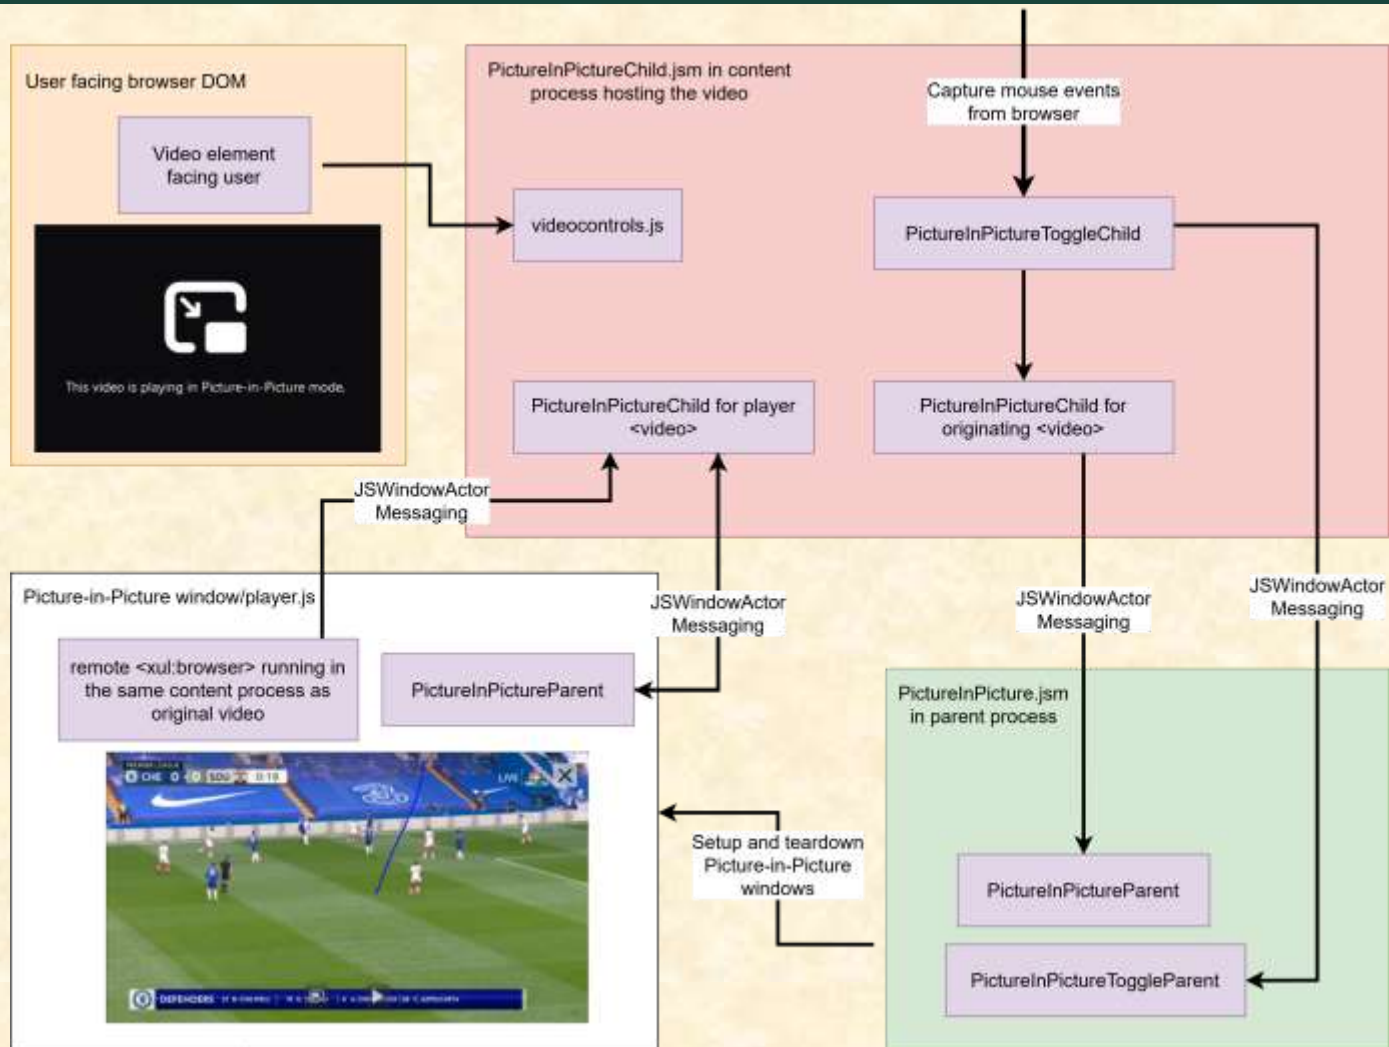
User facing browser DOM

Video element facing user

This video is playing in Picture-in-Picture mode.

PictureInPictureChild.jsm in content process hosting the video

Capture mouse events from browser

videocontrols.js

PictureInPictureToggleChild

PictureInPictureChild for player <video>

PictureInPictureChild for originating <video>

JSWindowActor Messaging

Picture-in-Picture window/player.js

JSWindowActor Messaging

JSWindowActor Messaging

JSWindowActor Messaging

remote <xul:browser> running in the same content process as original video

PictureInPictureParent

PictureInPicture.jsm in parent process

CHE 0 0 SOU

LIVE

DEFENDERS

Setup and teardown Picture-in-Picture windows

PictureInPictureParent

PictureInPictureToggleParent